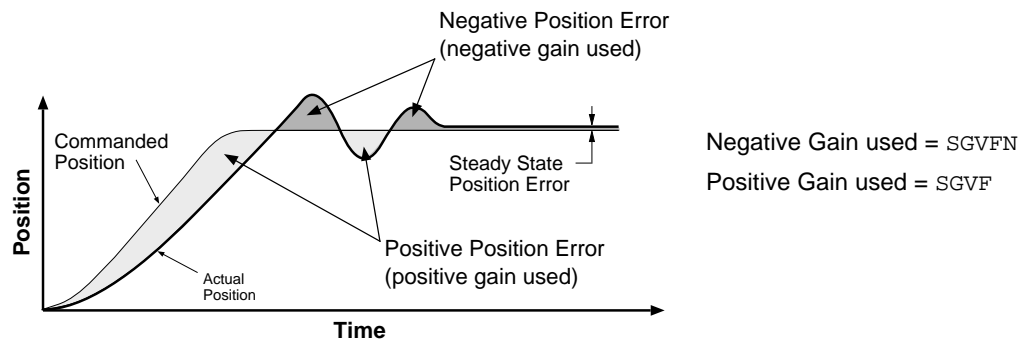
Negative Position Error (negative gain used)

Commanded Position

Steady State Position Error

Position

Actual Position

Positive Position Error (positive gain used)

Time

Negative Gain used = SGVFN

Positive Gain used = SGVF